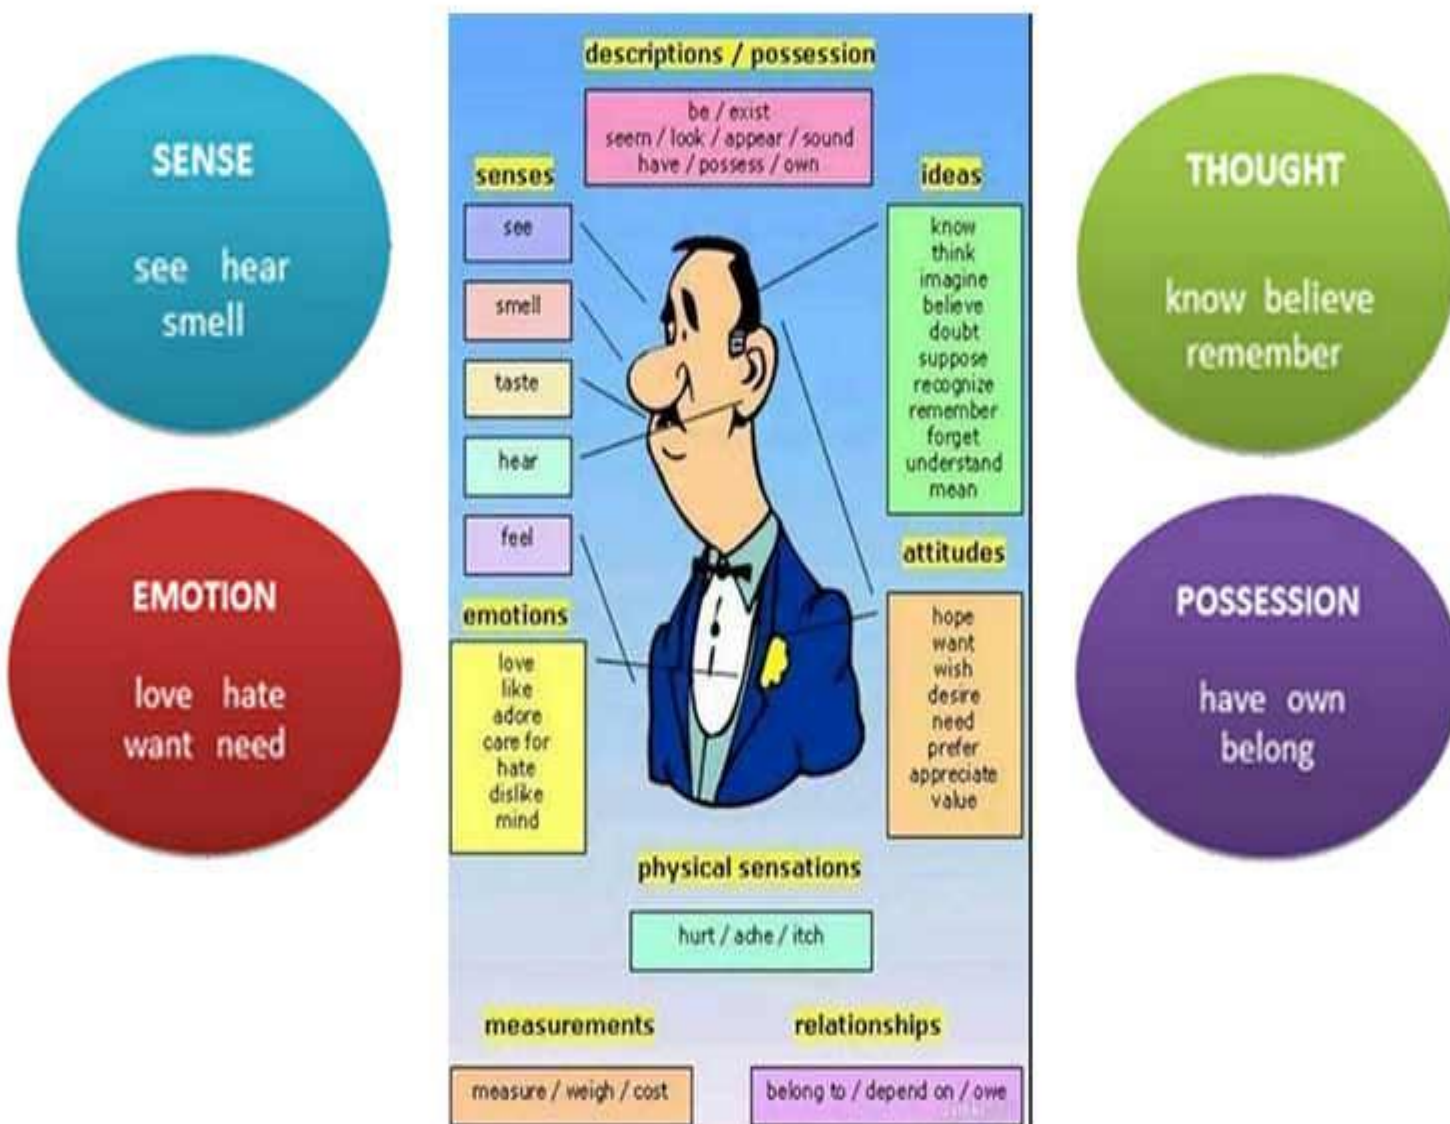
SENSE

see hear smell

EMOTION

love hate want need

descriptions / possession

be / exist
seem / look / appear / sound
have / possess / own

senses

see

smell

taste

hear

feel

emotions

love
like
adore
care for
hate
dislike
mind

ideas

know
think
imagine
believe
doubt
suppose
recognize
remember
forget
understand
mean

attitudes

hope
want
wish
desire
need
prefer
appreciate
value

physical sensations

hurt / ache / itch

measurements

measure / weigh / cost

relationships

belong to / depend on / owe

THOUGHT

know believe remember

POSSESSION

have own belong